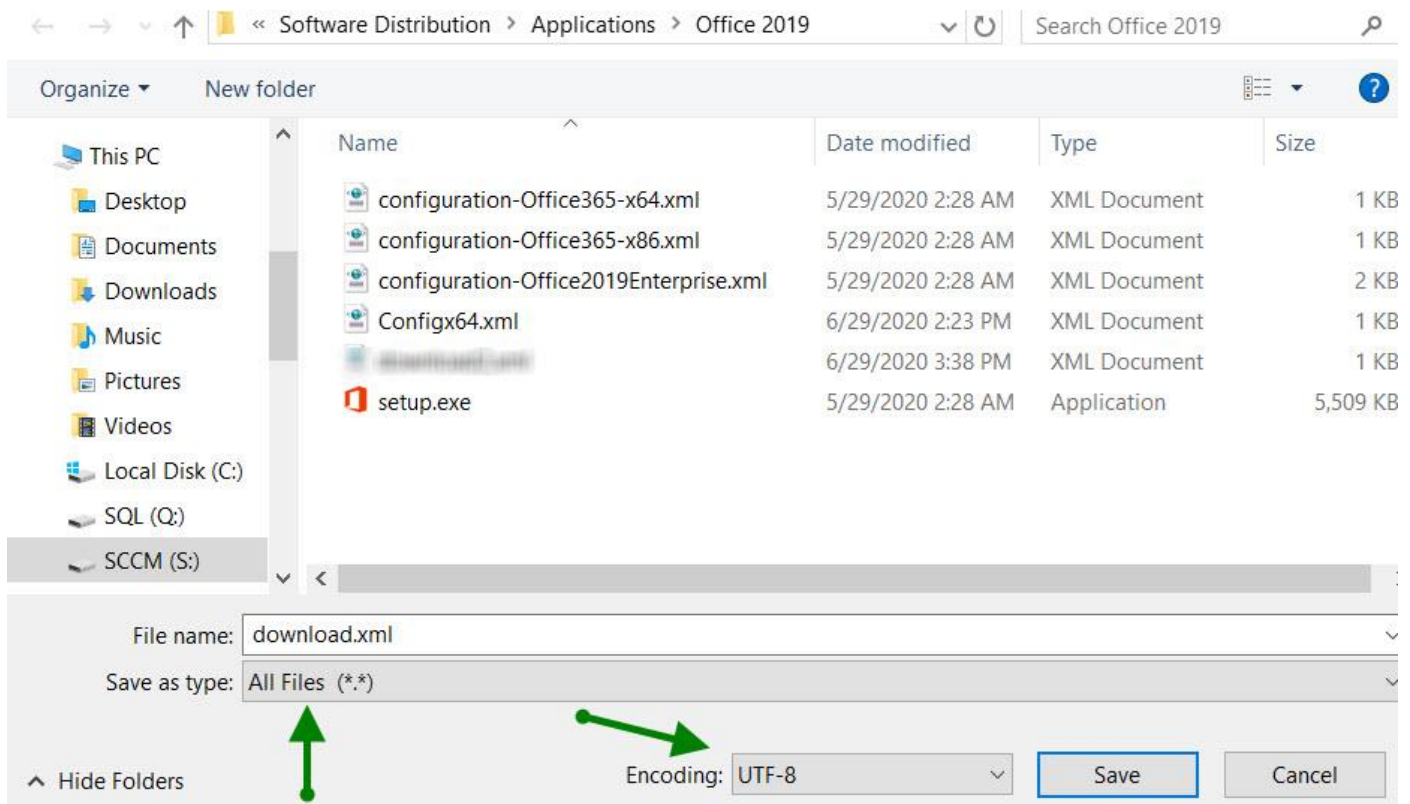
« Software Distribution > Applications > Office 2019

Search Office 2019

Organize ▾ New folder

This PC
Desktop
Documents
Downloads
Music
Pictures
Videos
Local Disk (C:)
SQL (Q:)
SCCM (S:)

| Name | Date modified | Type | Size |
|---|---|---|---|
| configuration-Office365-x64.xml | 5/29/2020 2:28 AM | XML Document | 1 KB |
| configuration-Office365-x86.xml | 5/29/2020 2:28 AM | XML Document | 1 KB |
| configuration-Office2019Enterprise.xml | 5/29/2020 2:28 AM | XML Document | 2 KB |
| Configx64.xml | 6/29/2020 2:23 PM | XML Document | 1 KB |
| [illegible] | 6/29/2020 3:38 PM | XML Document | 1 KB |
| setup.exe | 5/29/2020 2:28 AM | Application | 5,509 KB |

File name: download.xml
Save as type: All Files (*.*)

Hide Folders

Encoding: UTF-8

Save

Cancel